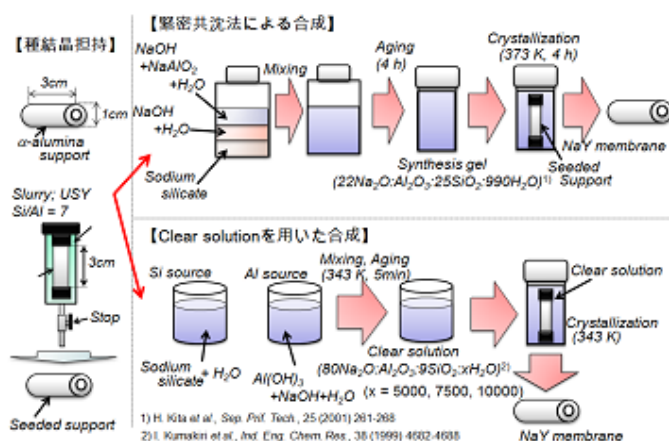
【種結晶担持】

3cm

1cm

α-alumina support

Slurry; USY Si/Al = 7

3cm

Stop

Seeded support

【緊密共沈法による合成】

NaOH +NaAlO$_2$ +H$_2$O

NaOH +H$_2$O

Sodium silicate

Mixing

Aging (4 h)

Synthesis gel (22Na$_2$O:Al$_2$O$_3$:25SiO$_2$:990H$_2$O)$^{1)}$

Crystallization (373 K, 4 h)

Seeded Support

NaY membrane

【Clear solutionを用いた合成】

Si source

Al source

Mixing, Aging (343 K, 5min)

Sodium silicate + H$_2$O

Al(OH)$_3$ +NaOH+H$_2$O

Clear solution (80Na$_2$O:Al$_2$O$_3$:9SiO$_2$:xH$_2$O)$^{2)}$ (x = 5000, 7500, 10000)

Clear solution

Crystallization (343 K)

NaY membrane

1) H. Kita et al., Sep. Prif. Tech., 25 (2001) 261-268

2) I. Kumakiri et al., Ind. Eng. Chem. Res., 38 (1999) 4682-4688